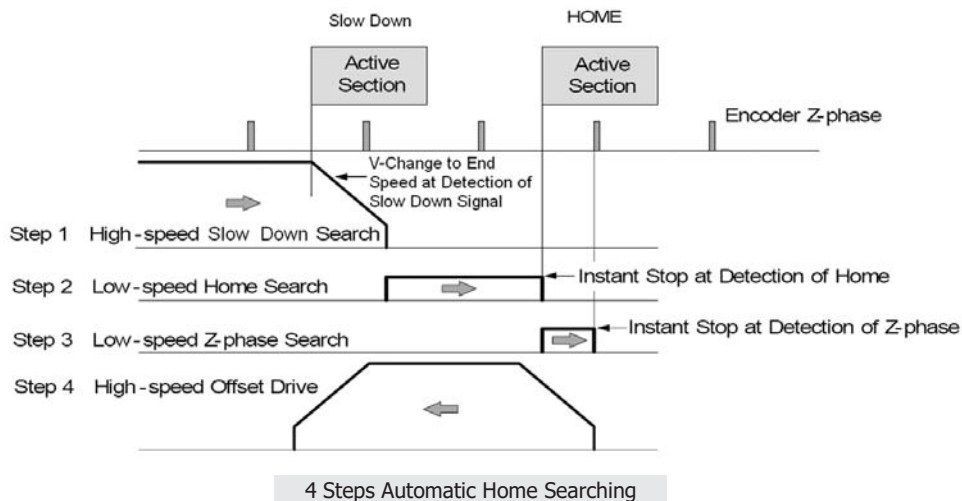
Slow Down

HOME

Active Section

Active Section

Encoder Z-phase

V-Change to End Speed at Detection of Slow Down Signal

Step 1 High-speed Slow Down Search

Step 2 Low-speed Home Search

Instant Stop at Detection of Home

Step 3 Low-speed Z-phase Search

Instant Stop at Detection of Z-phase

Step 4 High-speed Offset Drive

4 Steps Automatic Home Searching